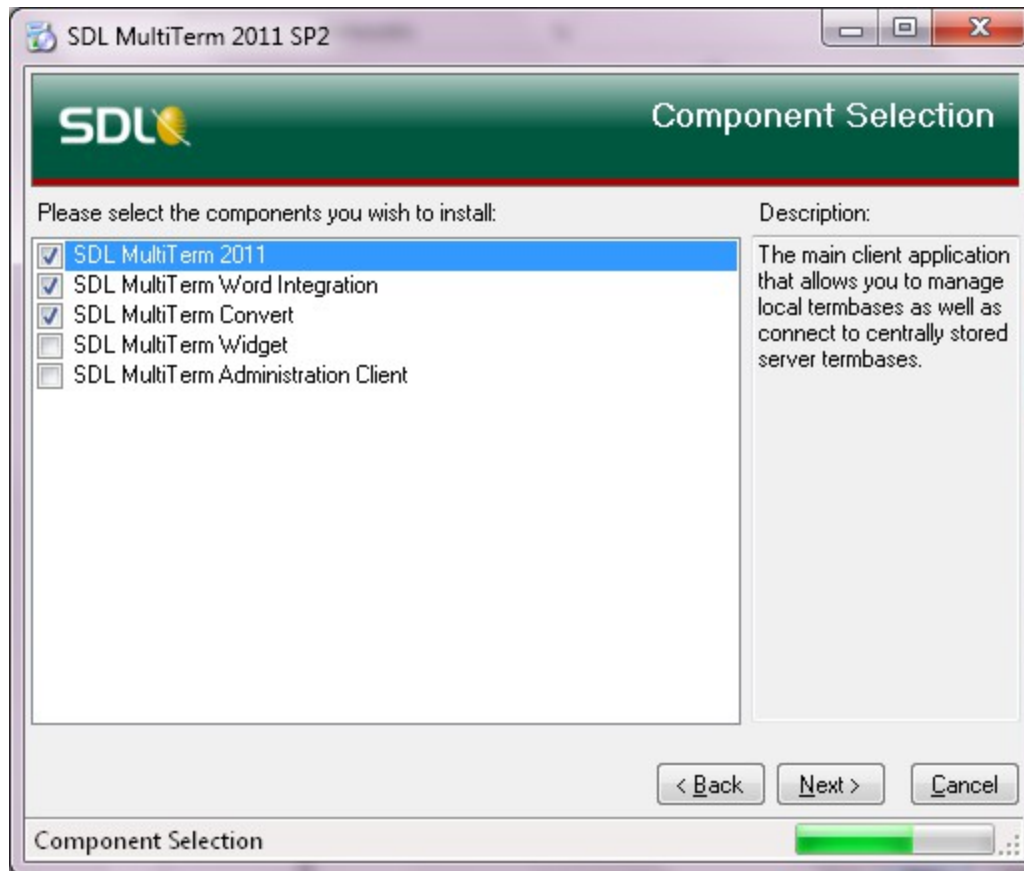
SDL MultiTerm 2011 SP2

SDL

Component Selection

Please select the components you wish to install:

SDL MultiTerm 2011
SDL MultiTerm Word Integration
SDL MultiTerm Convert
SDL MultiTerm Widget
SDL MultiTerm Administration Client

Description:

The main client application that allows you to manage local termbases as well as connect to centrally stored server termbases.

< Back
Next >
Cancel

Component Selection